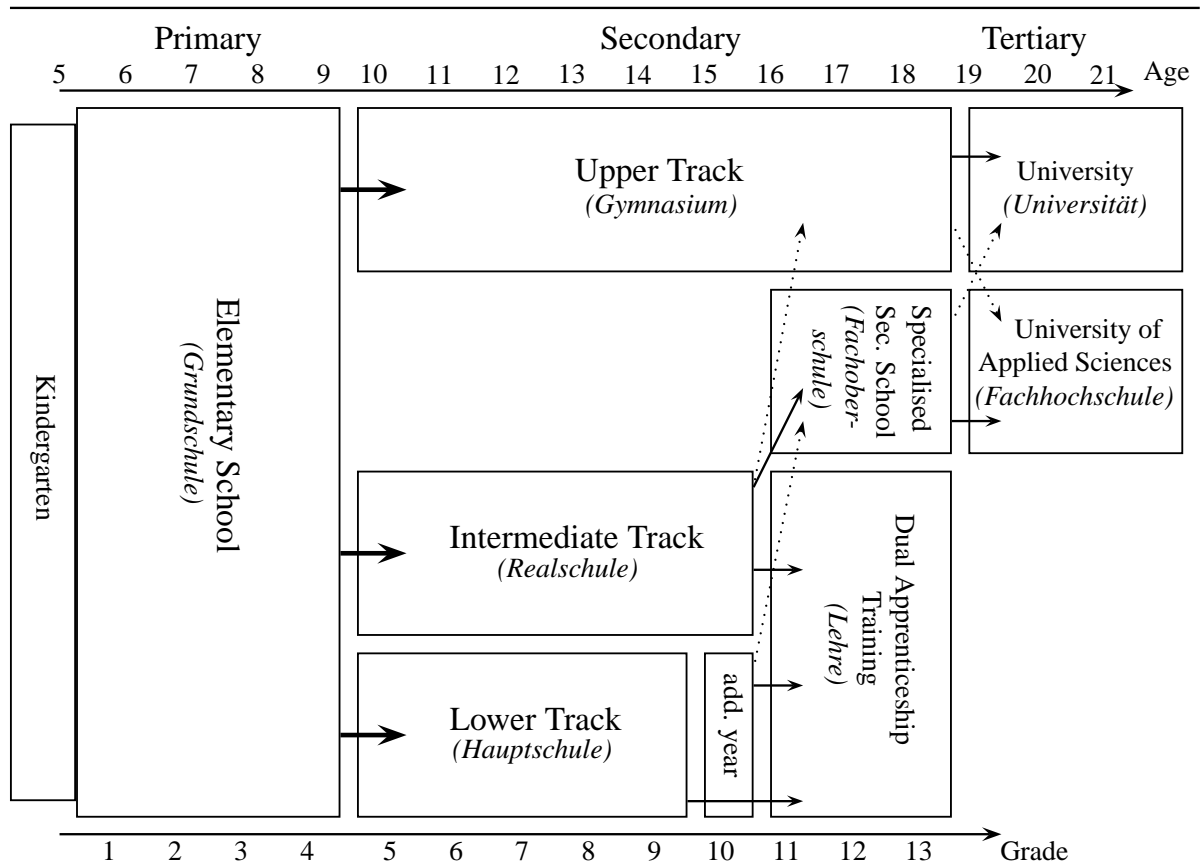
Primary Secondary Tertiary

5 6 7 8 9 10 11 12 13 14 15 16 17 18 19 20 21 Age

Kindergarten

Elementary School
(Grundschule)

Upper Track
(Gymnasium)

University
(Universität)

Specialised Sec. School
(Fachoberschule)

University of Applied Sciences
(Fachhochschule)

Intermediate Track
(Realschule)

Dual Apprenticeship Training
(Lehre)

Lower Track
(Hauptschule)

add. year

1 2 3 4 5 6 7 8 9 10 11 12 13 Grade